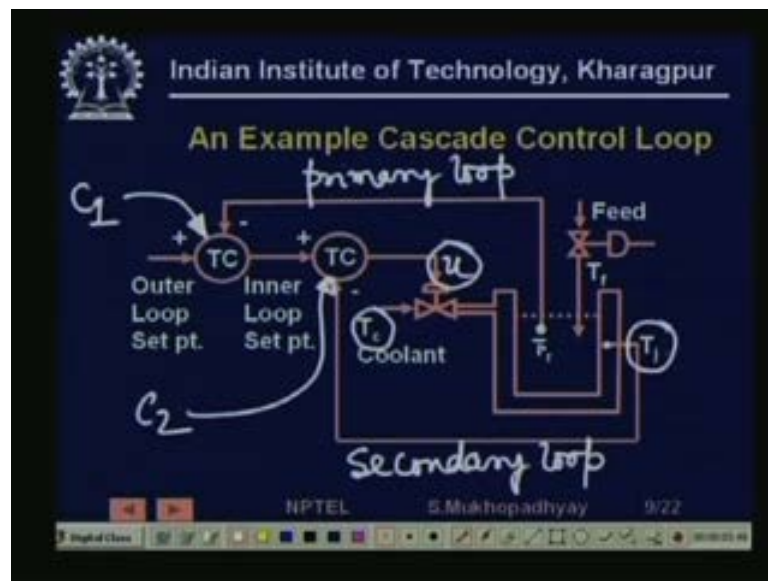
Indian Institute of Technology, Kharagpur

An Example Cascade Control Loop

primary loop

$C_1$

+ TC -

+ TC -

Outer Loop Set pt.

Inner Loop Set pt.

u

Feed

$T_f$

$T_c$

Coolant

$T_r$

$T_j$

$C_2$

Secondary loop

NPTEL

S.Mukhopadhyay

9/22